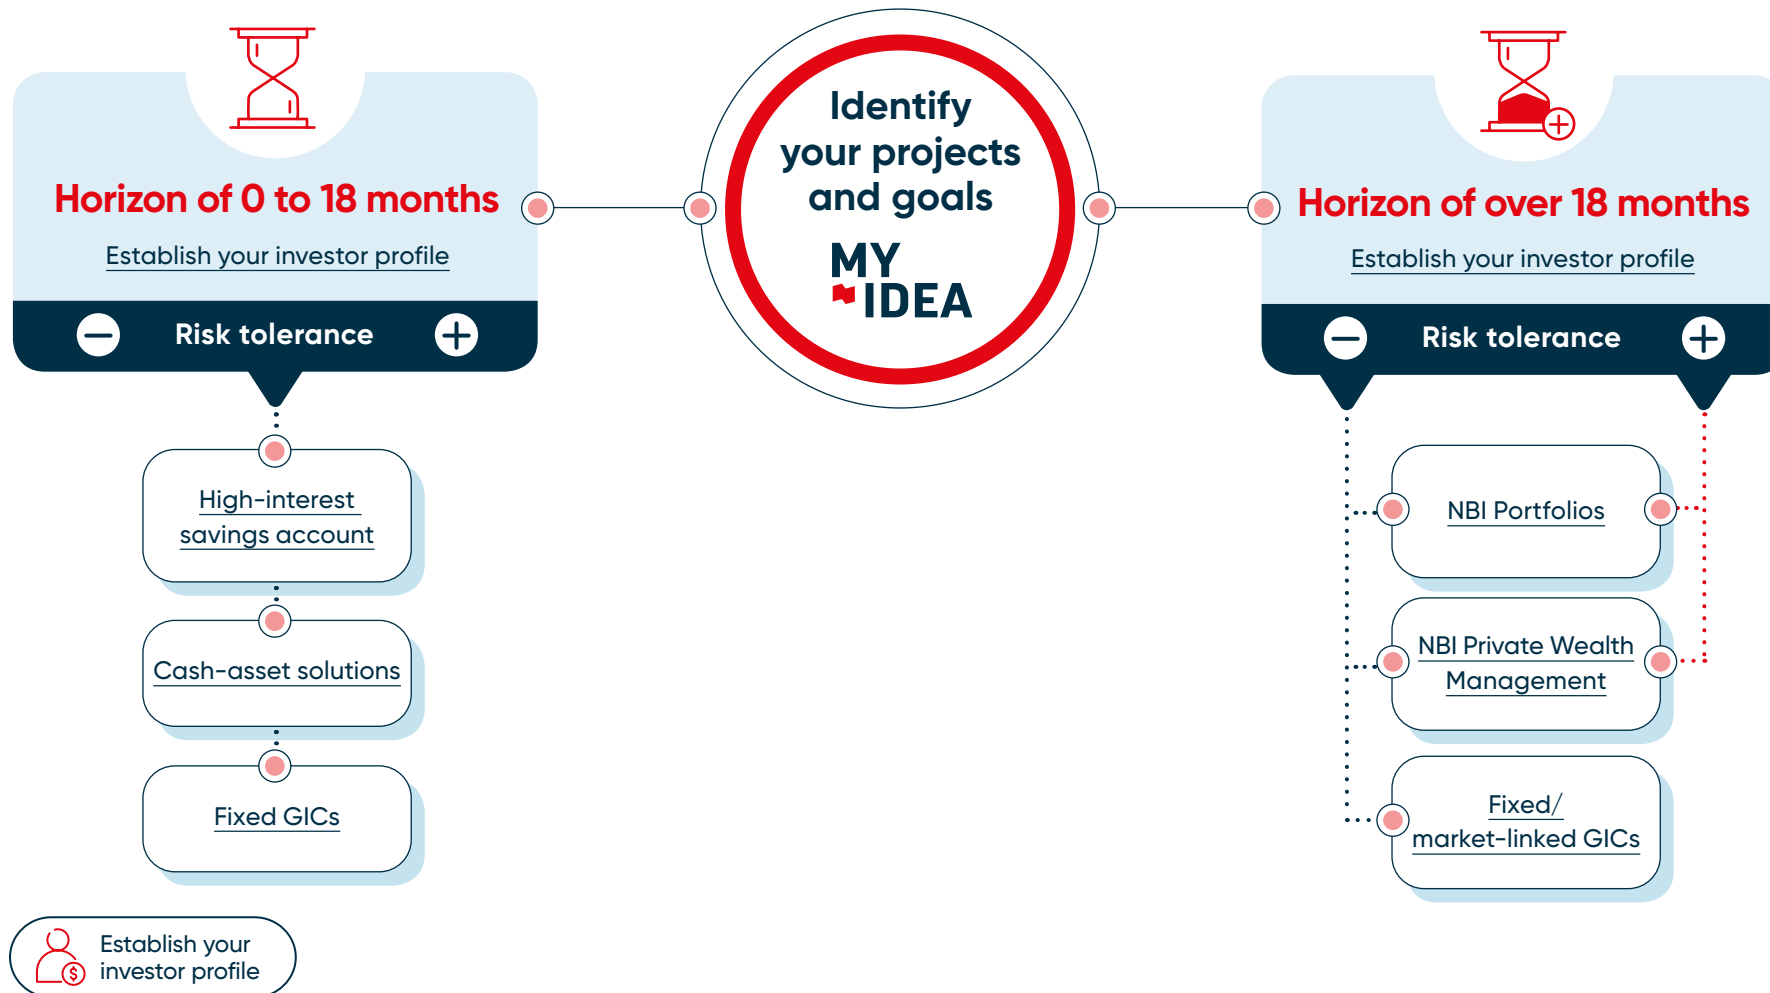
Identify your projects and goals

MY IDEA

Horizon of 0 to 18 months

Establish your investor profile

Risk tolerance

High-interest savings account

Cash-asset solutions

Fixed GICs

Horizon of over 18 months

Establish your investor profile

Risk tolerance

NBI Portfolios

NBI Private Wealth Management

Fixed/ market-linked GICs

Establish your investor profile